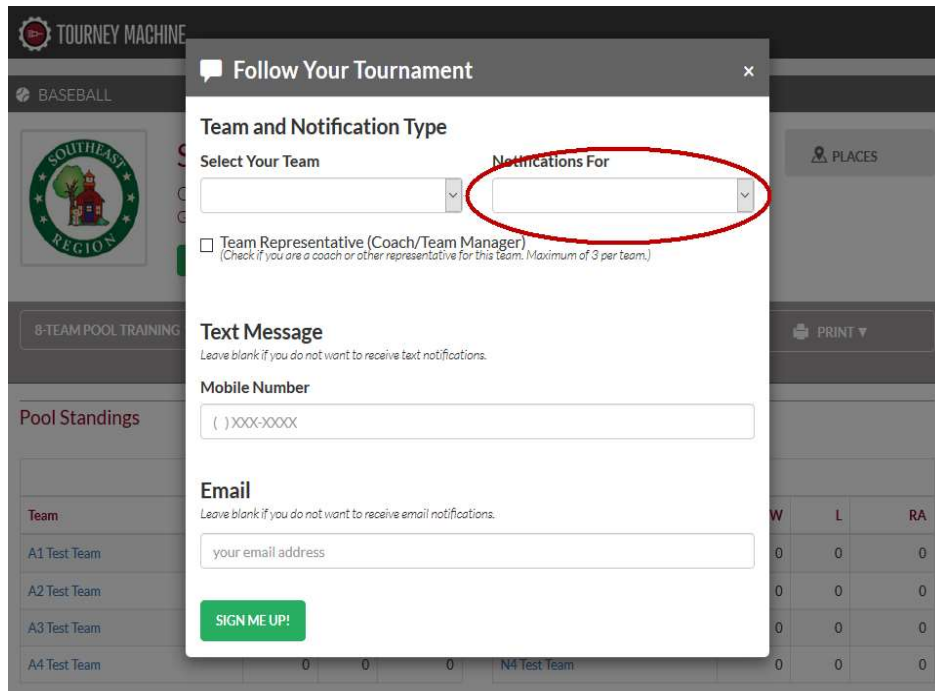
TOURNEY MACHINE

BASEBALL

SOUTHEAST REGION

PLACES

8-TEAM POOL TRAINING

PRINT ▾

Pool Standings

| Team | | | | | W | L | RA |
|---|---|---|---|---|---|---|---|
| A1 Test Team | | | | | 0 | 0 | 0 |
| A2 Test Team | | | | | 0 | 0 | 0 |
| A3 Test Team | | | | | 0 | 0 | 0 |
| A4 Test Team | 0 | 0 | 0 | N4 Test Team | 0 | 0 | 0 |

Follow Your Tournament ×

Team and Notification Type

Select Your Team

Notifications For

Team Representative (Coach/Team Manager)
(Check if you are a coach or other representative for this team. Maximum of 3 per team.)

Text Message
Leave blank if you do not want to receive text notifications.

Mobile Number

( ) XXX-XXXX

Email
Leave blank if you do not want to receive email notifications.

your email address

SIGN ME UP!